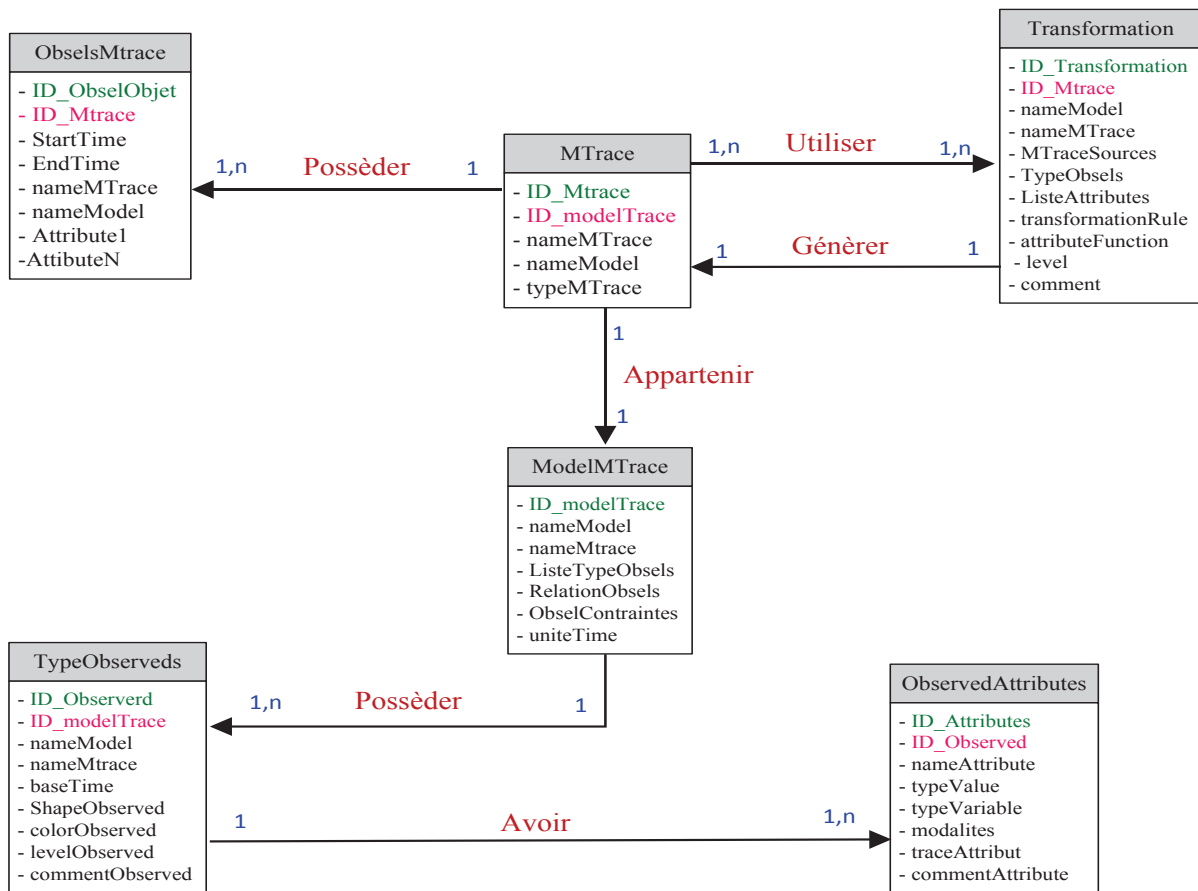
ObselsMtrace

- ID_ObselObjet
- ID_Mtrace
- StartTime
- EndTime
- nameMTrace
- nameModel
- Attribute1
-AttibuteN

1,n Possèder 1

MTrace

- ID_Mtrace
- ID_modelTrace
- nameMTrace
- nameModel
- typeMTrace

1,n Utiliser 1,n

1 Génèrer 1

Transformation

- ID_Transformation
- ID_Mtrace
- nameModel
- nameMTrace
- MTraceSources
- TypeObsels
- ListeAttributes
- transformationRule
- attributeFunction
 level
- comment

1 Appartenir 1

ModelMTrace

- ID_modelTrace
- nameModel
- nameMtrace
- ListeTypeObsels
- RelationObsels
- ObselContraintes
- uniteTime

TypeObserveds

- ID_Observerd
- ID_modelTrace
- nameModel
- nameMtrace
- baseTime
- ShapeObserved
- colorObserved
- levelObserved
- commentObserved

1,n Possèder 1

1 Avoir 1,n

ObservedAttributes

- ID_Attributes
- ID_Observed
- nameAttribute
- typeValue
- typeVariable
- modalites
- traceAttribut
- commentAttribute